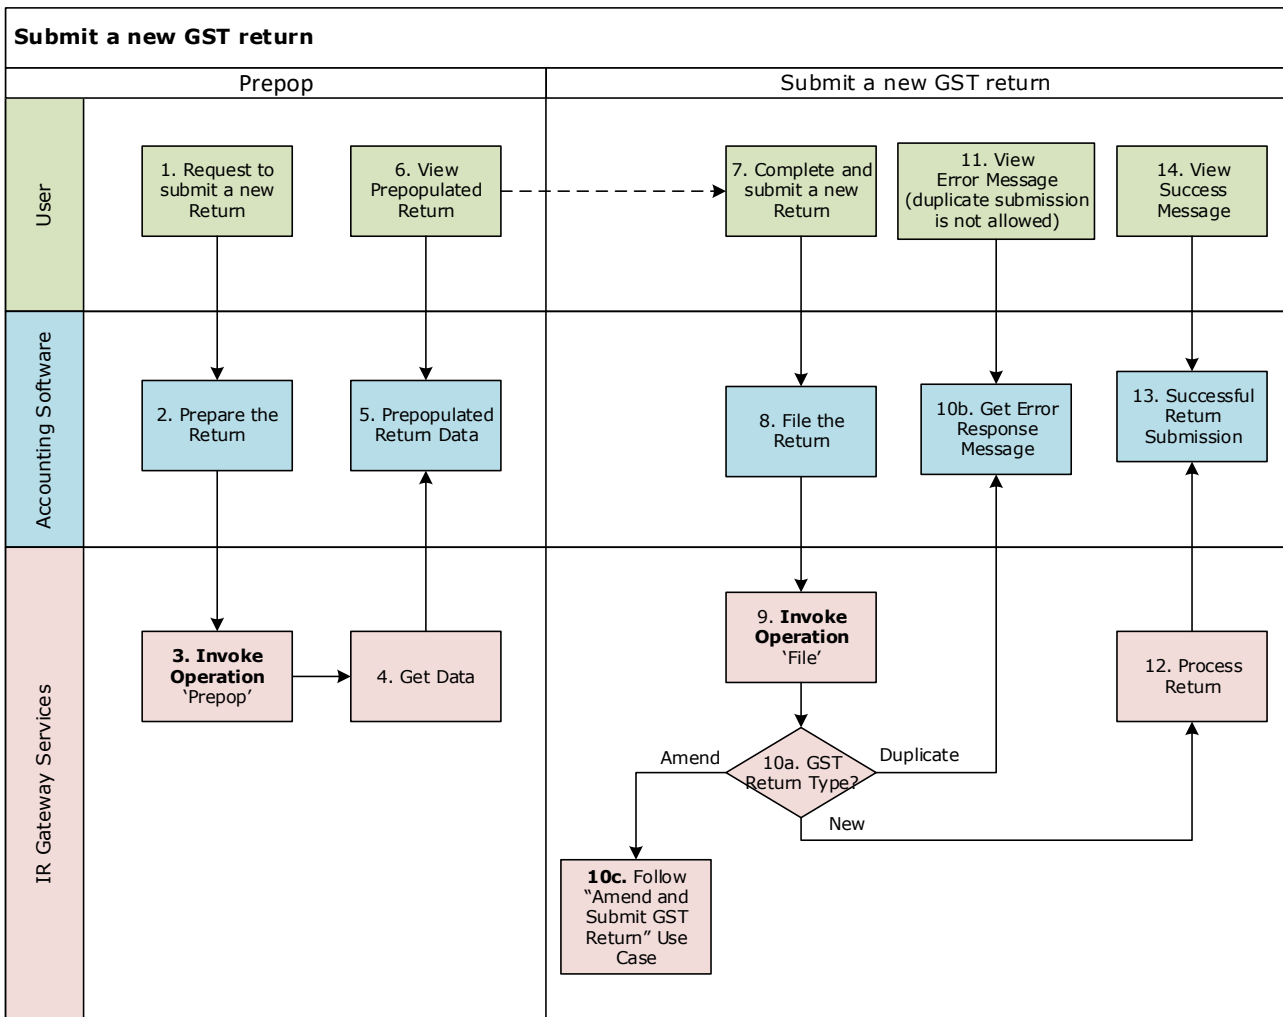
**Submit a new GST return**

Prepop

Submit a new GST return

User

Accounting Software

IR Gateway Services

1. Request to submit a new Return

6. View Prepopulated Return

7. Complete and submit a new Return

11. View Error Message (duplicate submission is not allowed)

14. View Success Message

2. Prepare the Return

5. Prepopulated Return Data

8. File the Return

10b. Get Error Response Message

13. Successful Return Submission

**3. Invoke Operation** 'Prepop'

4. Get Data

9. **Invoke Operation** 'File'

12. Process Return

10a. GST Return Type?

Amend

Duplicate

New

**10c.** Follow "Amend and Submit GST Return" Use Case